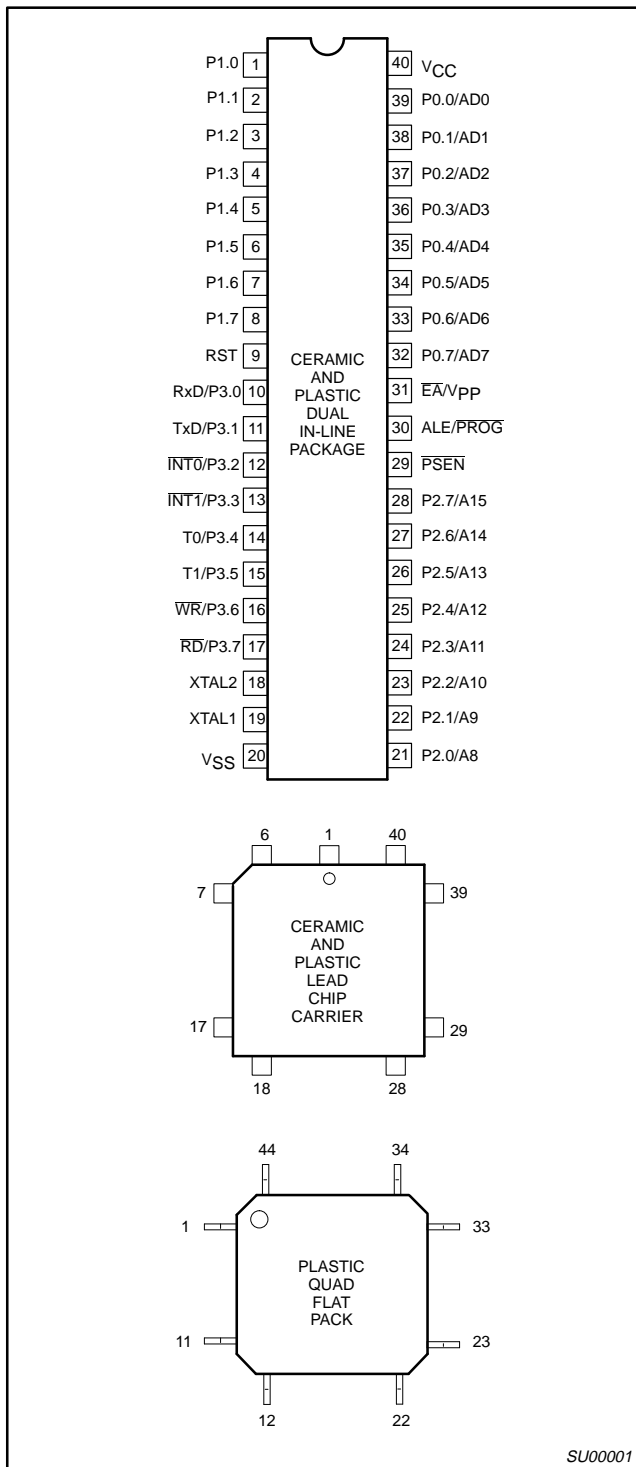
P1.0 1
P1.1 2
P1.2 3
P1.3 4
P1.4 5
P1.5 6
P1.6 7
P1.7 8
RST 9
RxD/P3.0 10
TxD/P3.1 11
$\overline{INT0}$/P3.2 12
$\overline{INT1}$/P3.3 13
T0/P3.4 14
T1/P3.5 15
$\overline{WR}$/P3.6 16
$\overline{RD}$/P3.7 17
XTAL2 18
XTAL1 19
$V_{SS}$ 20

CERAMIC AND PLASTIC DUAL IN-LINE PACKAGE

40 $V_{CC}$
39 P0.0/AD0
38 P0.1/AD1
37 P0.2/AD2
36 P0.3/AD3
35 P0.4/AD4
34 P0.5/AD5
33 P0.6/AD6
32 P0.7/AD7
31 $\overline{EA}/V_{PP}$
30 ALE/$\overline{PROG}$
29 $\overline{PSEN}$
28 P2.7/A15
27 P2.6/A14
26 P2.5/A13
25 P2.4/A12
24 P2.3/A11
23 P2.2/A10
22 P2.1/A9
21 P2.0/A8

6 1 40
7 39
CERAMIC AND PLASTIC LEAD CHIP CARRIER
17 29
18 28

44 34
1 33
PLASTIC QUAD FLAT PACK
11 23
12 22

SU00001